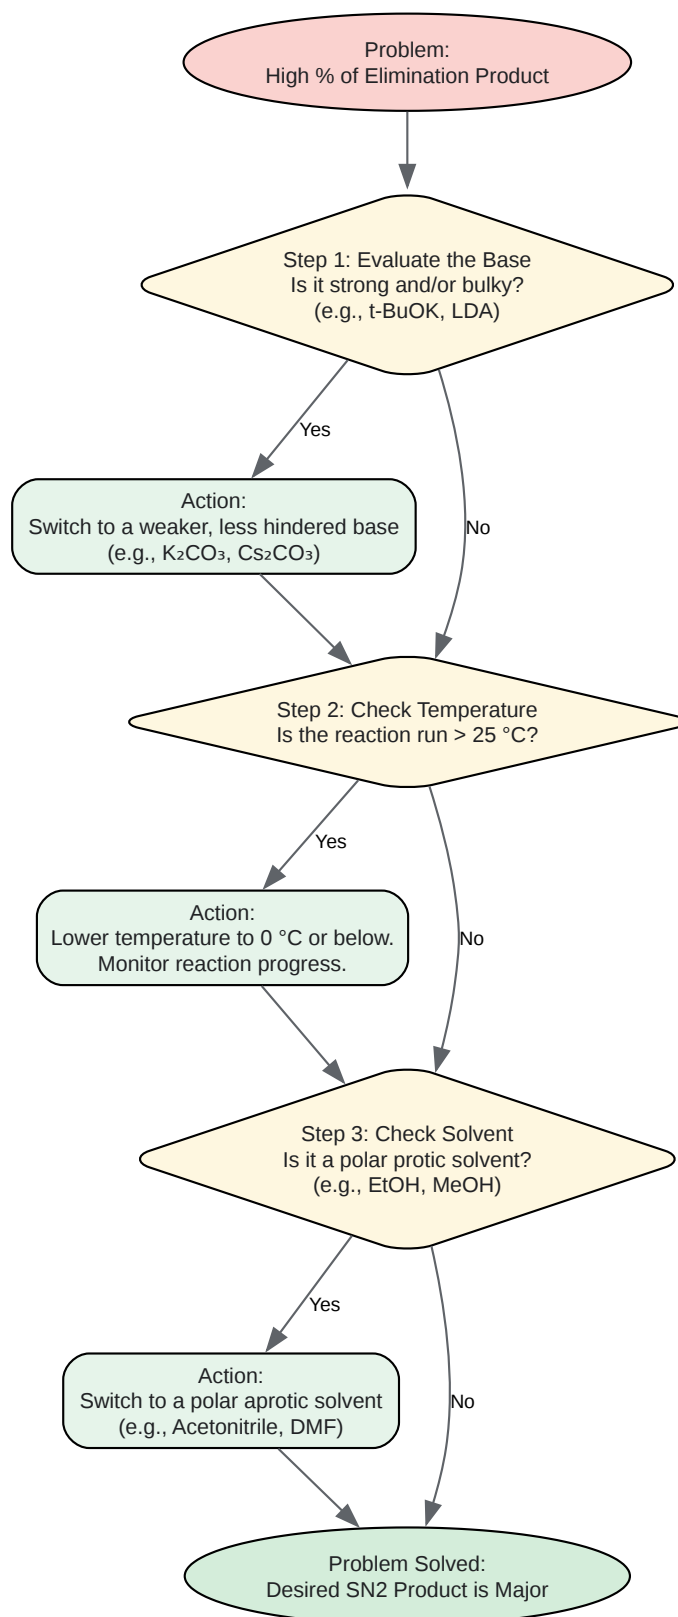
Problem:
High % of Elimination Product

Step 1: Evaluate the Base
Is it strong and/or bulky?
(e.g., t-BuOK, LDA)

Yes

Action:
Switch to a weaker, less hindered base
(e.g., $K_2CO_3$, $Cs_2CO_3$)

No

Step 2: Check Temperature
Is the reaction run > 25 °C?

Yes

Action:
Lower temperature to 0 °C or below.
Monitor reaction progress.

No

Step 3: Check Solvent
Is it a polar protic solvent?
(e.g., EtOH, MeOH)

Yes

Action:
Switch to a polar aprotic solvent
(e.g., Acetonitrile, DMF)

No

Problem Solved:
Desired SN2 Product is Major